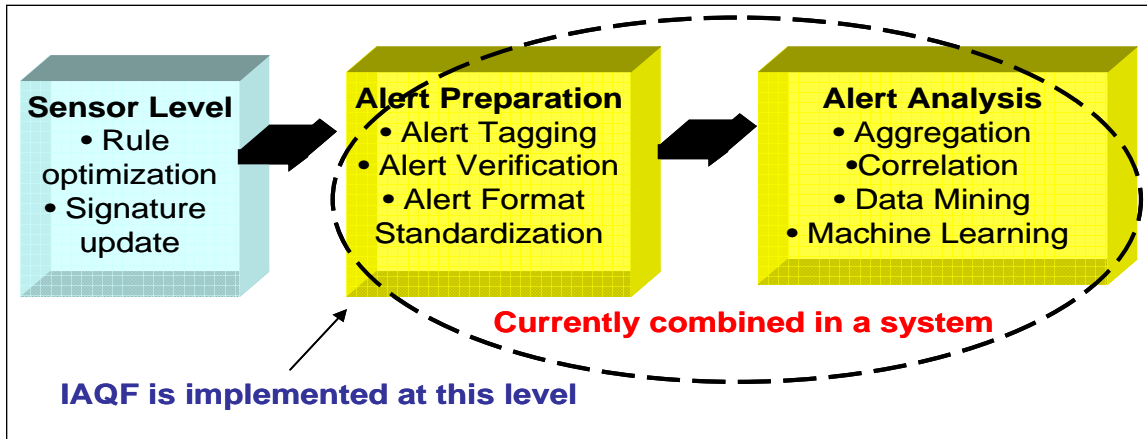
Sensor Level
• Rule optimization
• Signature update

Alert Preparation
• Alert Tagging
• Alert Verification
• Alert Format Standardization

Alert Analysis
• Aggregation
•Correlation
• Data Mining
• Machine Learning

Currently combined in a system

IAQF is implemented at this level